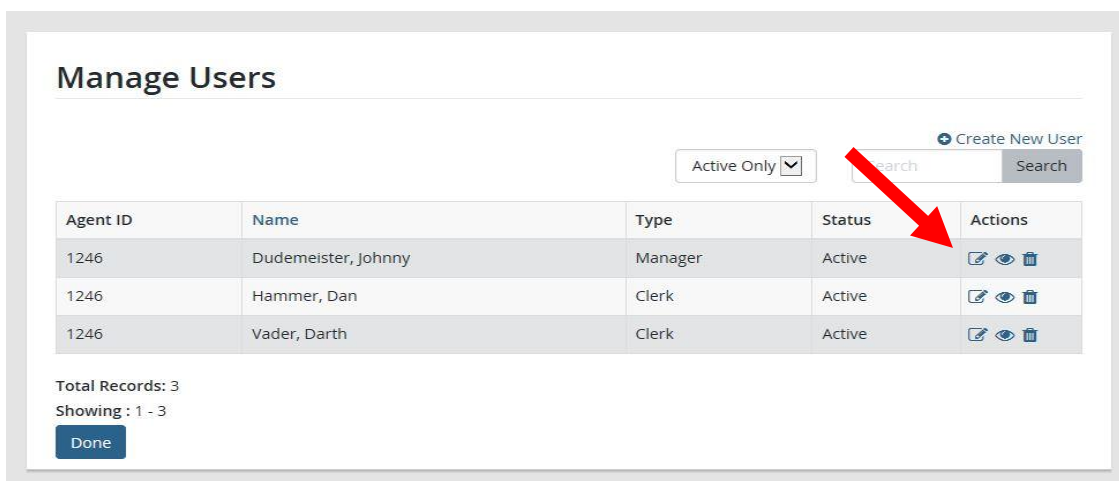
Manage Users

Create New User

Active Only

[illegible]earch

Search

| Agent ID | Name | Type | Status | Actions |
|---|---|---|---|---|
| 1246 | Dudemeister, Johnny | Manager | Active | |
| 1246 | Hammer, Dan | Clerk | Active | |
| 1246 | Vader, Darth | Clerk | Active | |

Total Records: 3
Showing : 1 - 3

Done